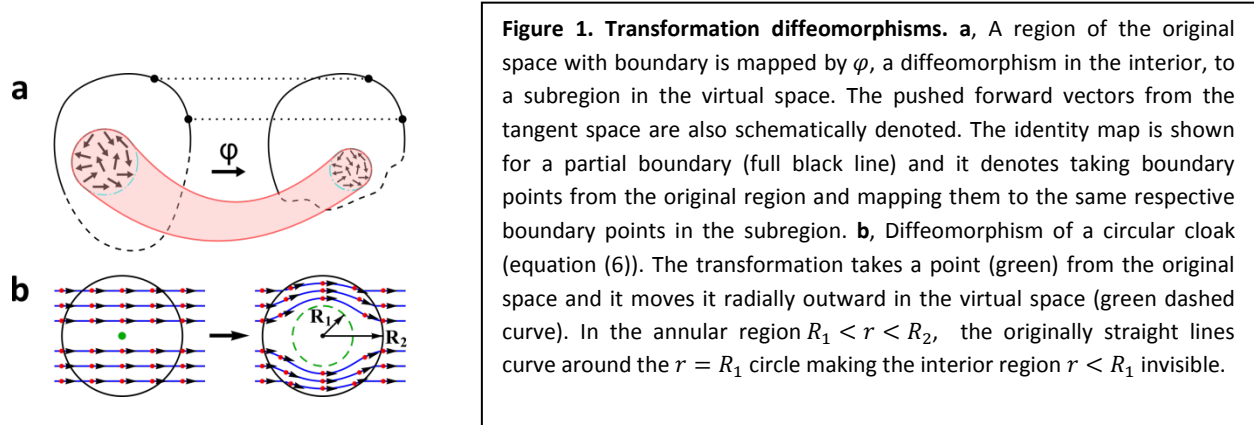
a

φ

b

$\mathbf{R_1}$

$\mathbf{R_2}$

**Figure 1. Transformation diffeomorphisms. a**, A region of the original space with boundary is mapped by $\varphi$, a diffeomorphism in the interior, to a subregion in the virtual space. The pushed forward vectors from the tangent space are also schematically denoted. The identity map is shown for a partial boundary (full black line) and it denotes taking boundary points from the original region and mapping them to the same respective boundary points in the subregion. **b**, Diffeomorphism of a circular cloak (equation (6)). The transformation takes a point (green) from the original space and it moves it radially outward in the virtual space (green dashed curve). In the annular region $R_1 < r < R_2$, the originally straight lines curve around the $r = R_1$ circle making the interior region $r < R_1$ invisible.